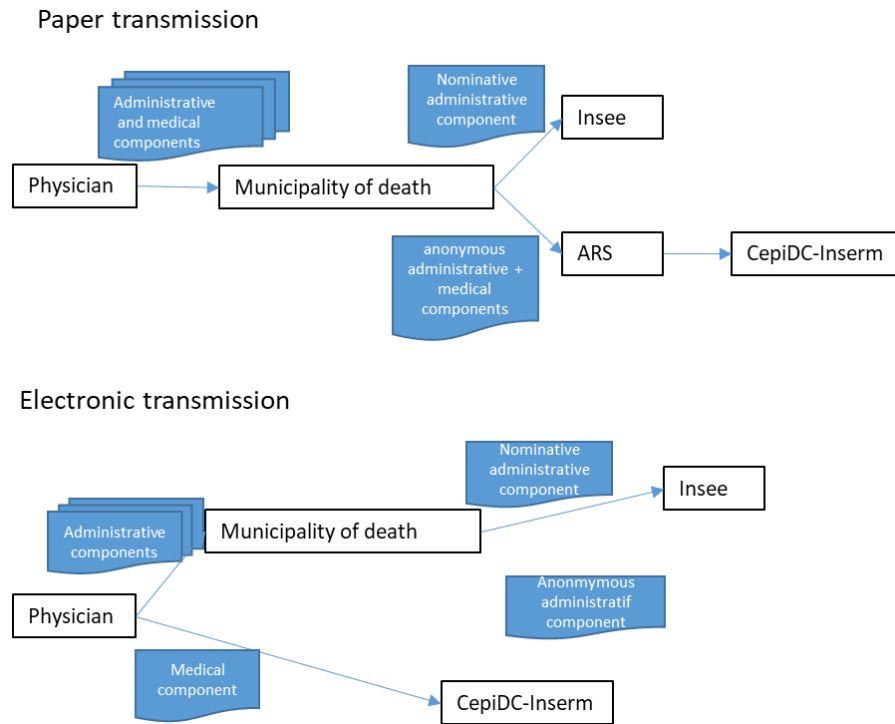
Paper transmission

Administrative and medical components

Physician

Municipality of death

Nominative administrative component

Insee

anonymous administrative + medical components

ARS

CepiDC-Inserm

Electronic transmission

Administrative components

Municipality of death

Nominative administrative component

Insee

Anonmymous administratif component

Physician

Medical component

CepiDC-Inserm